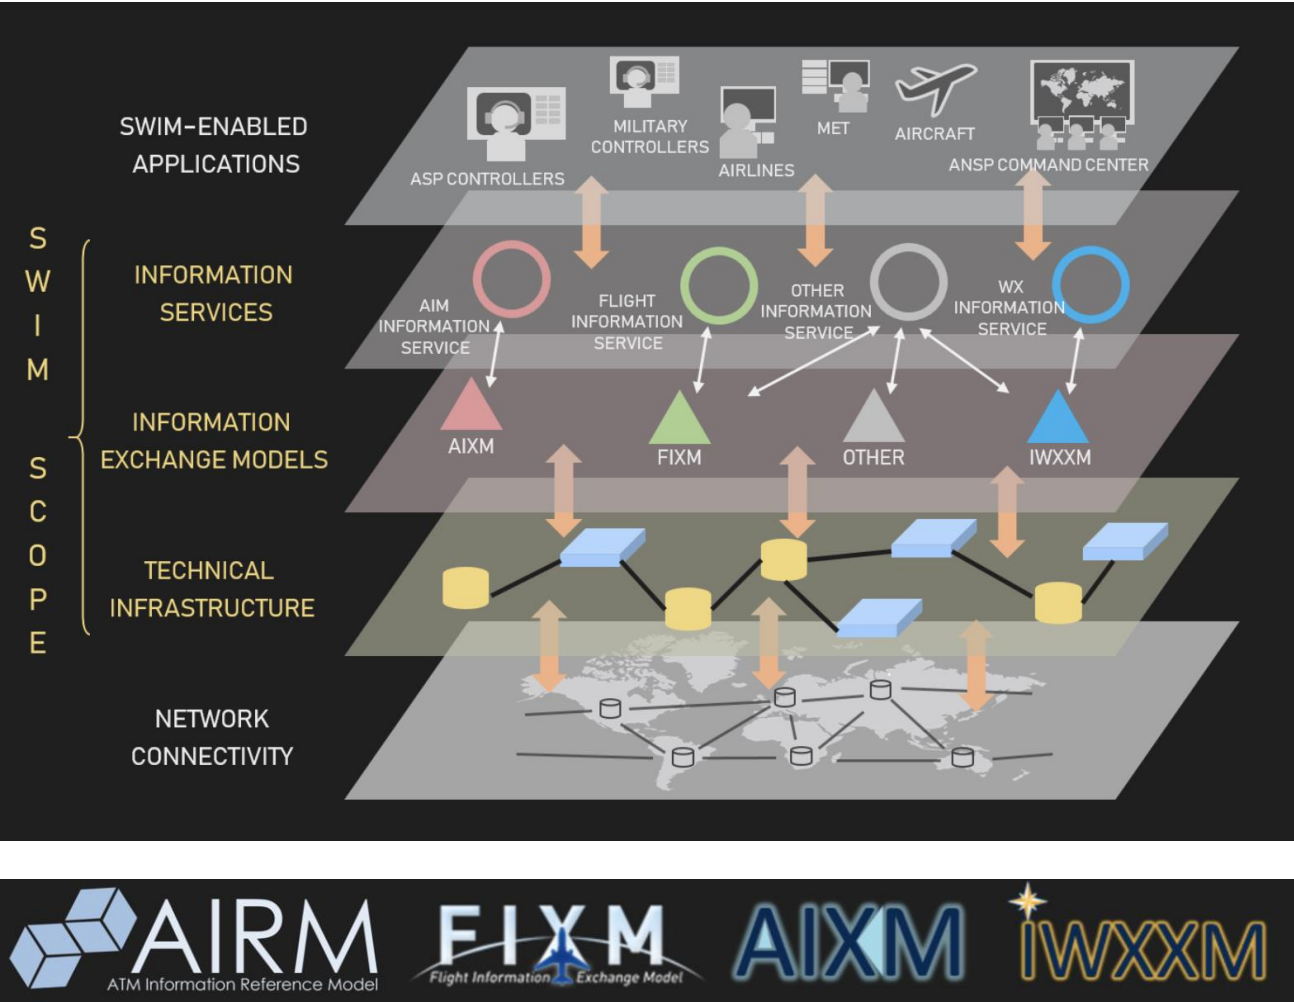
SWIM-ENABLED APPLICATIONS

ASP CONTROLLERS
MILITARY CONTROLLERS
AIRLINES
MET
AIRCRAFT
ANSP COMMAND CENTER

SWIM SCOPE

INFORMATION SERVICES

AIM INFORMATION SERVICE
FLIGHT INFORMATION SERVICE
OTHER INFORMATION SERVICE
WX INFORMATION SERVICE

INFORMATION EXCHANGE MODELS

AIXM
FIXM
OTHER
IWXXM

TECHNICAL INFRASTRUCTURE

NETWORK CONNECTIVITY

AIRM
ATM Information Reference Model
FIXM
Flight Information Exchange Model
AIXM
IWXXM